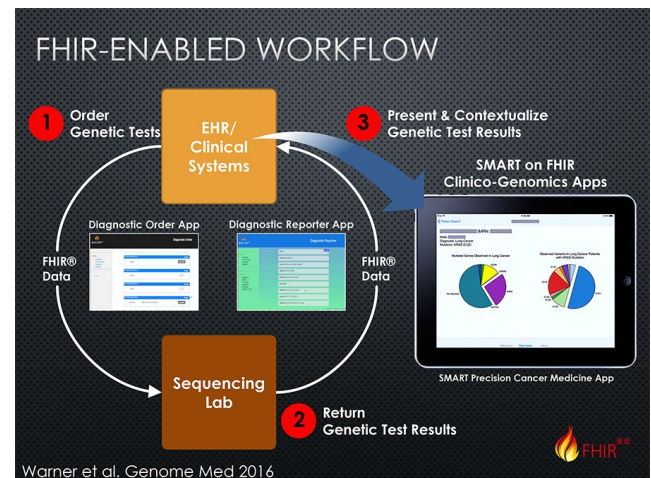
FHIR-ENABLED WORKFLOW

1 Order Genetic Tests

EHR/ Clinical Systems

3 Present & Contextualize Genetic Test Results

SMART on FHIR Clinico-Genomics Apps

Diagnostic Order App

Diagnostic Reporter App

FHIR® Data

FHIR® Data

Diagnostic Order

Diagnostic Reporter

Mutated Genes Observed in Lung Cancer

Observed Variants in Lung Cancer Patients with KRAS Mutation

SMART Precision Cancer Medicine App

Sequencing Lab

2 Return Genetic Test Results

FHIR®©

Warner et al. Genome Med 2016